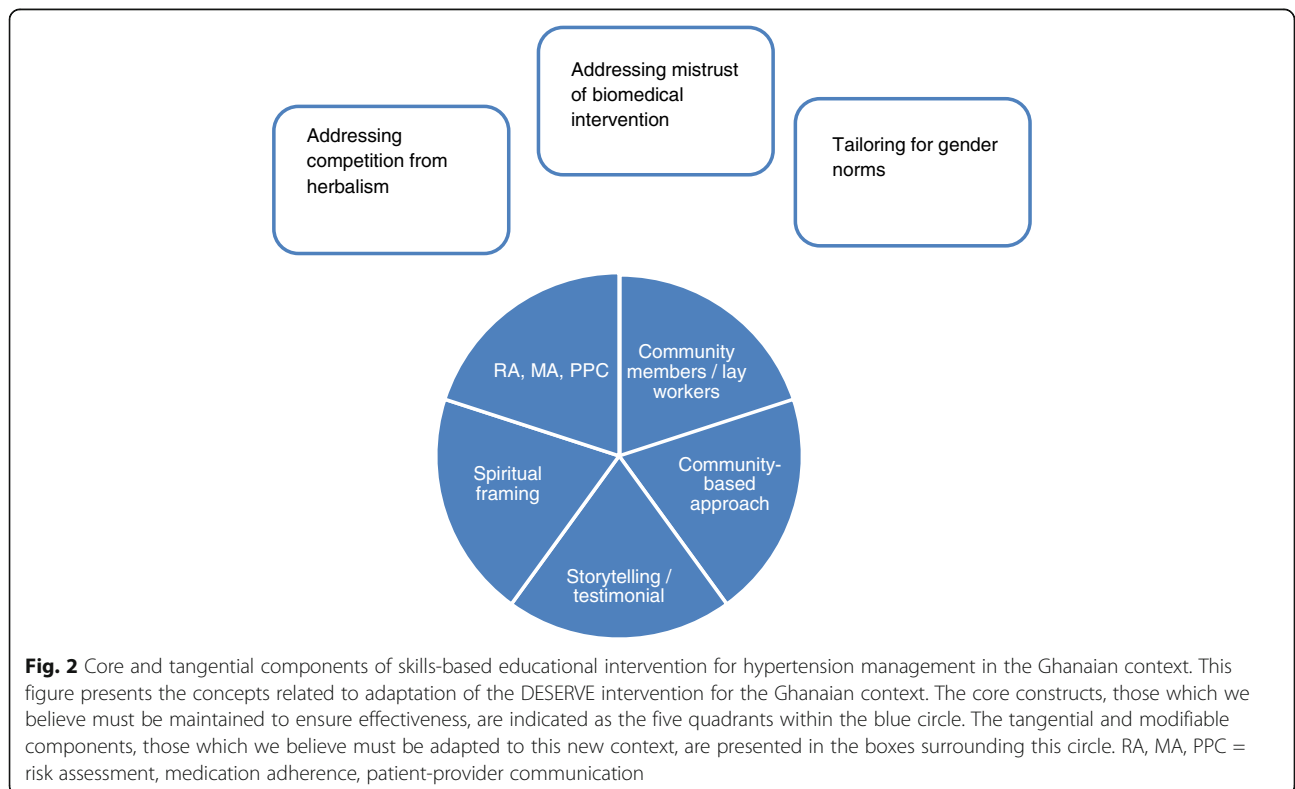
Addressing mistrust of biomedical intervention

Addressing competition from herbalism

Tailoring for gender norms

RA, MA, PPC

Community members / lay workers

Community-based approach

Storytelling / testimonial

Spiritual framing

**Fig. 2** Core and tangential components of skills-based educational intervention for hypertension management in the Ghanaian context. This figure presents the concepts related to adaptation of the DESERVE intervention for the Ghanaian context. The core constructs, those which we believe must be maintained to ensure effectiveness, are indicated as the five quadrants within the blue circle. The tangential and modifiable components, those which we believe must be adapted to this new context, are presented in the boxes surrounding this circle. RA, MA, PPC = risk assessment, medication adherence, patient-provider communication